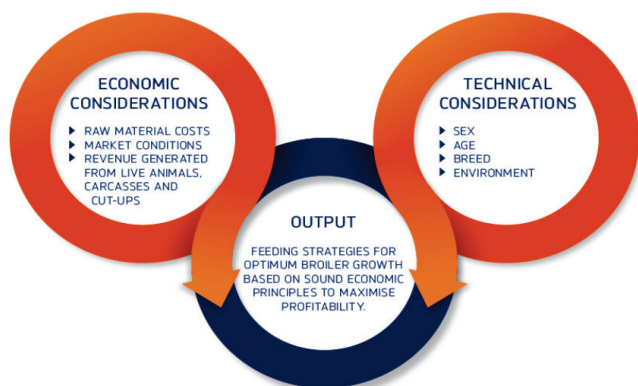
ECONOMIC CONSIDERATIONS

- RAW MATERIAL COSTS
- MARKET CONDITIONS
- REVENUE GENERATED FROM LIVE ANIMALS, CARCASSES AND CUT-UPS

TECHNICAL CONSIDERATIONS

- SEX
- AGE
- BREED
- ENVIRONMENT

OUTPUT

FEEDING STRATEGIES FOR OPTIMUM BROILER GROWTH BASED ON SOUND ECONOMIC PRINCIPLES TO MAXIMISE PROFITABILITY.